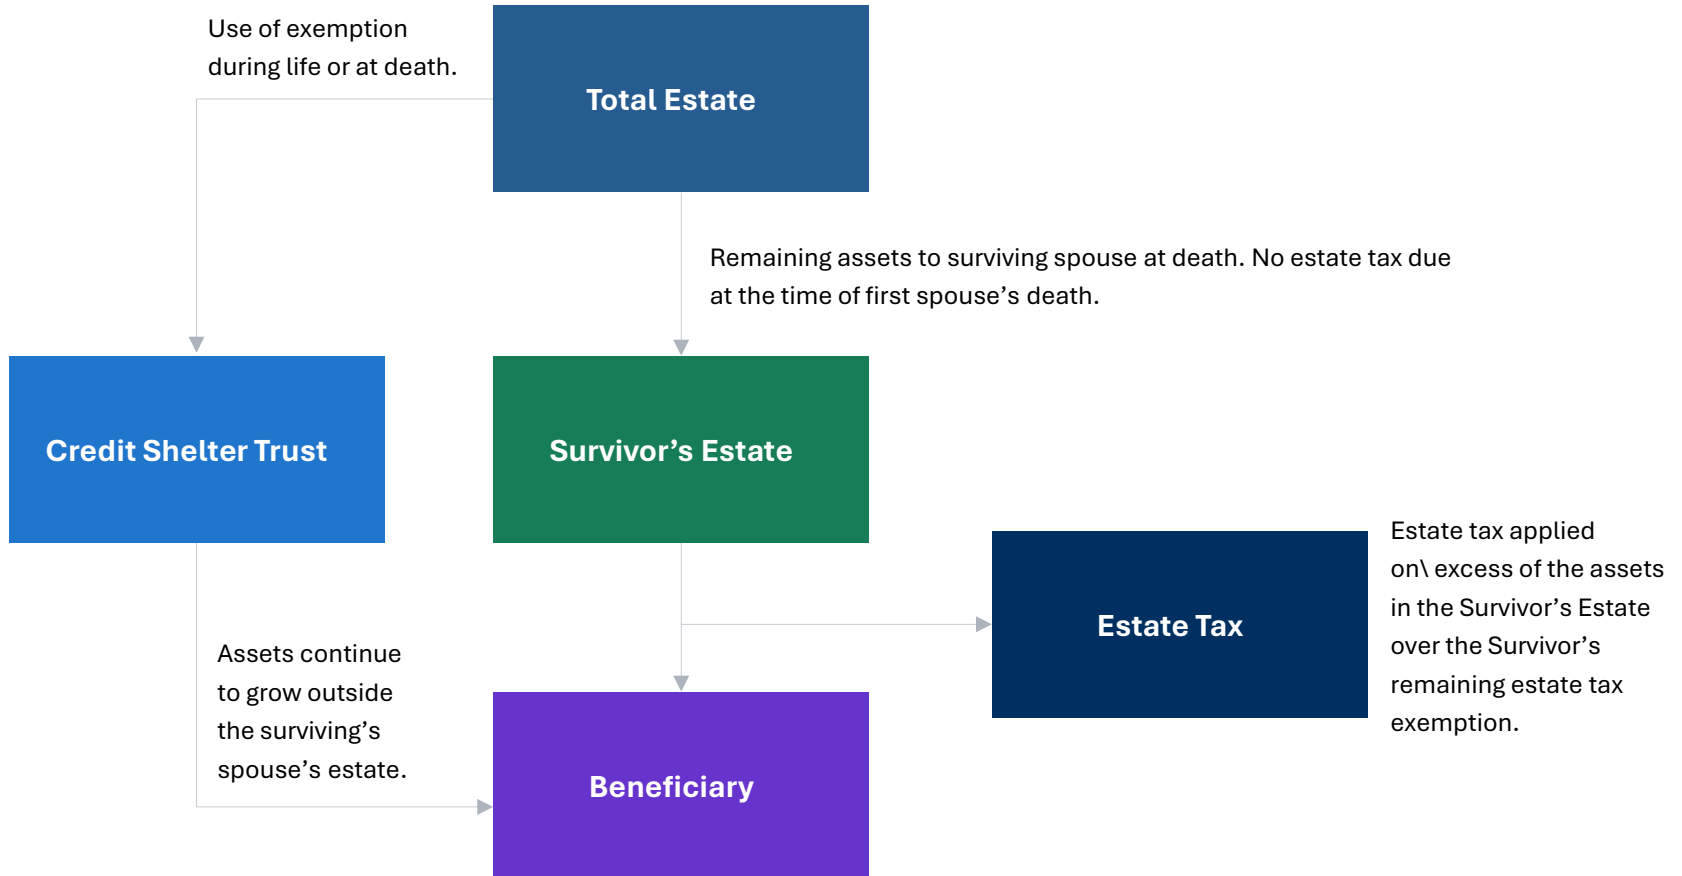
Use of exemption during life or at death.

Total Estate

Remaining assets to surviving spouse at death. No estate tax due at the time of first spouse’s death.

Credit Shelter Trust

Survivor’s Estate

Estate Tax

Estate tax applied on\ excess of the assets in the Survivor’s Estate over the Survivor’s remaining estate tax exemption.

Assets continue to grow outside the surviving’s spouse’s estate.

Beneficiary